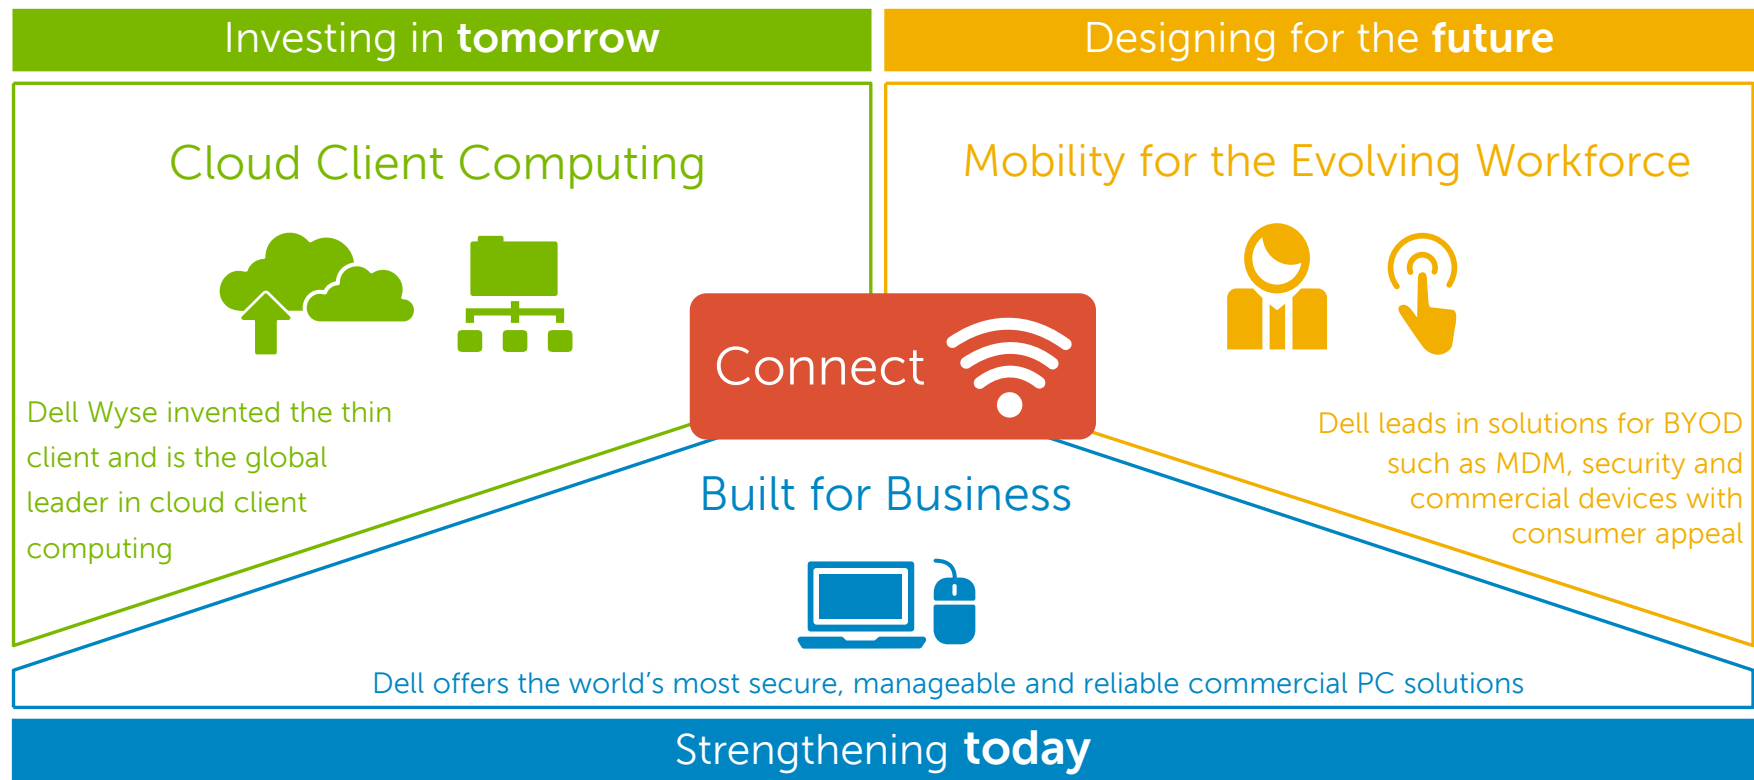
Investing in **tomorrow**

Designing for the **future**

Cloud Client Computing

Mobility for the Evolving Workforce

Connect

Dell Wyse invented the thin client and is the global leader in cloud client computing

Dell leads in solutions for BYOD such as MDM, security and commercial devices with consumer appeal

Built for Business

Dell offers the world's most secure, manageable and reliable commercial PC solutions

Strengthening **today**